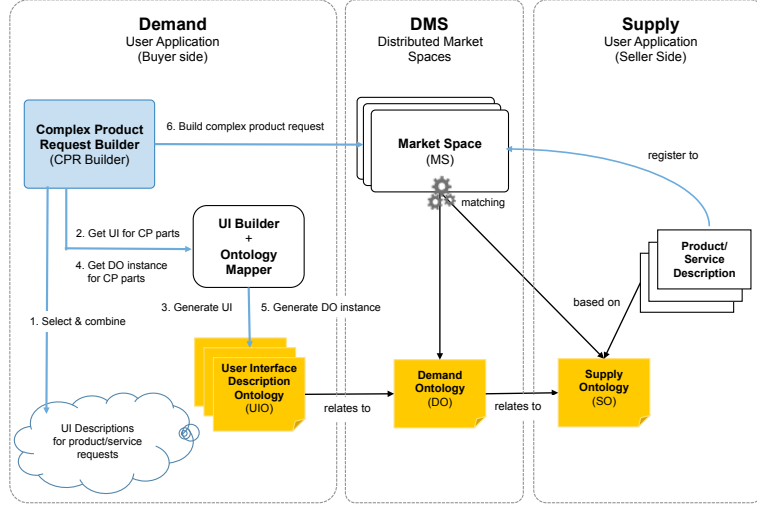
Demand
User Application
(Buyer side)

DMS
Distributed Market Spaces

Supply
User Application
(Seller Side)

Complex Product Request Builder
(CPR Builder)

6. Build complex product request

Market Space
(MS)

register to

matching

2. Get UI for CP parts

UI Builder
+
Ontology Mapper

4. Get DO instance for CP parts

Product/ Service Description

based on

1. Select & combine

3. Generate UI

5. Generate DO instance

User Interface Description Ontology
(UIO)

relates to

Demand Ontology
(DO)

relates to

Supply Ontology
(SO)

UI Descriptions for product/service requests